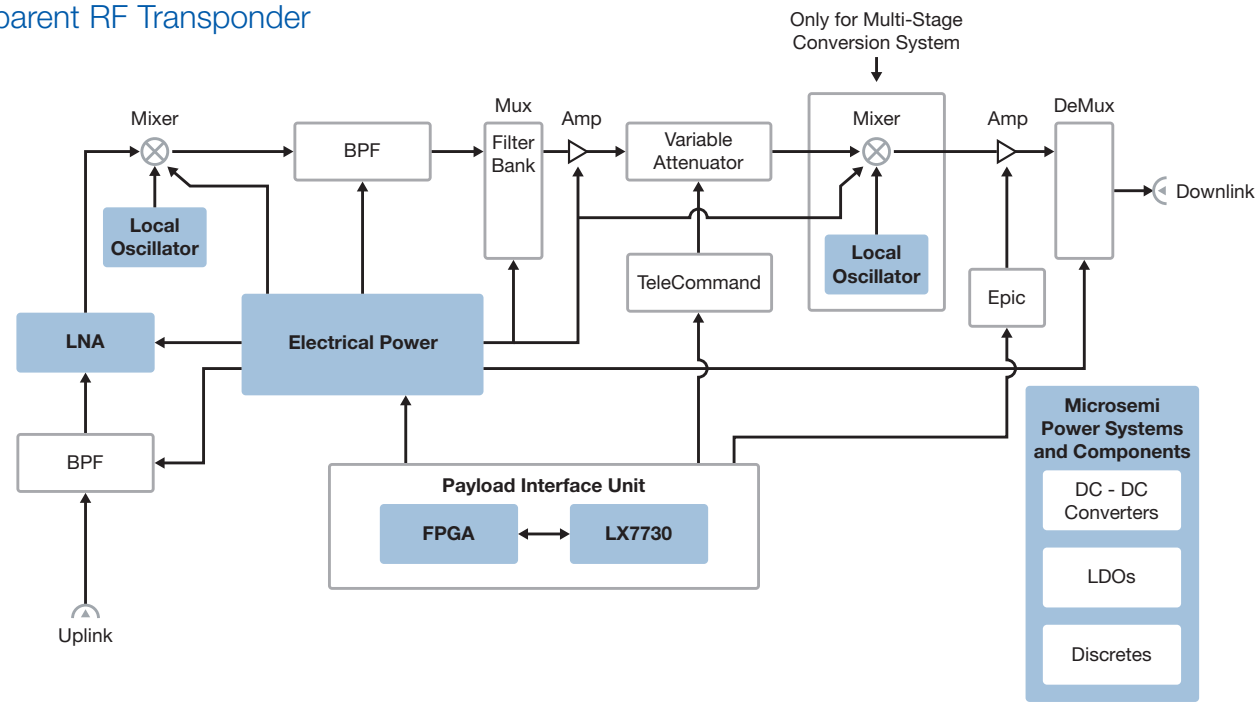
parent RF Transponder

Only for Multi-Stage Conversion System

Mixer

BPF

Mux

Filter Bank

Amp

Variable Attenuator

Mixer

Amp

DeMux

Downlink

Local Oscillator

TeleCommand

Local Oscillator

Epic

LNA

Electrical Power

Microsemi Power Systems and Components

DC - DC Converters

LDOs

Discretes

BPF

Payload Interface Unit

FPGA

LX7730

Uplink